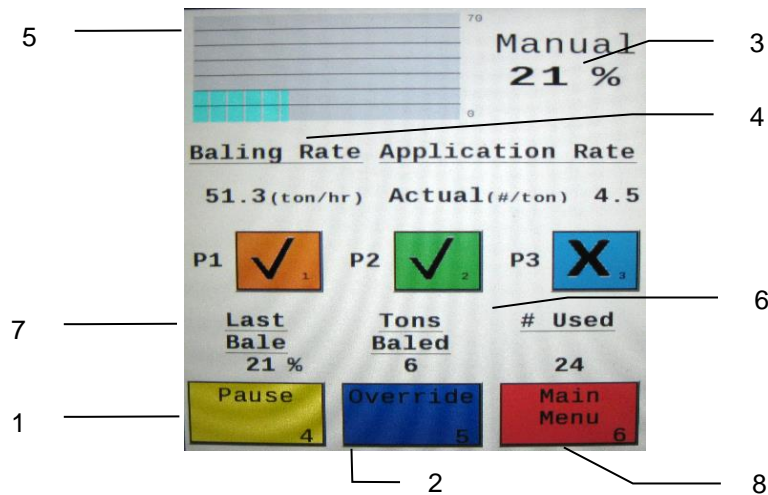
5

70

0

Manual
21 %

3

4

Baling Rate Application Rate

51.3(ton/hr) Actual(#/ton) 4.5

P1 ✓ 1 P2 ✓ 2 P3 X 3

6

7

Last Bale
21 %

Tons Baled
6

# Used
24

1

Pause
4

Override
5

Main Menu
6

2

8